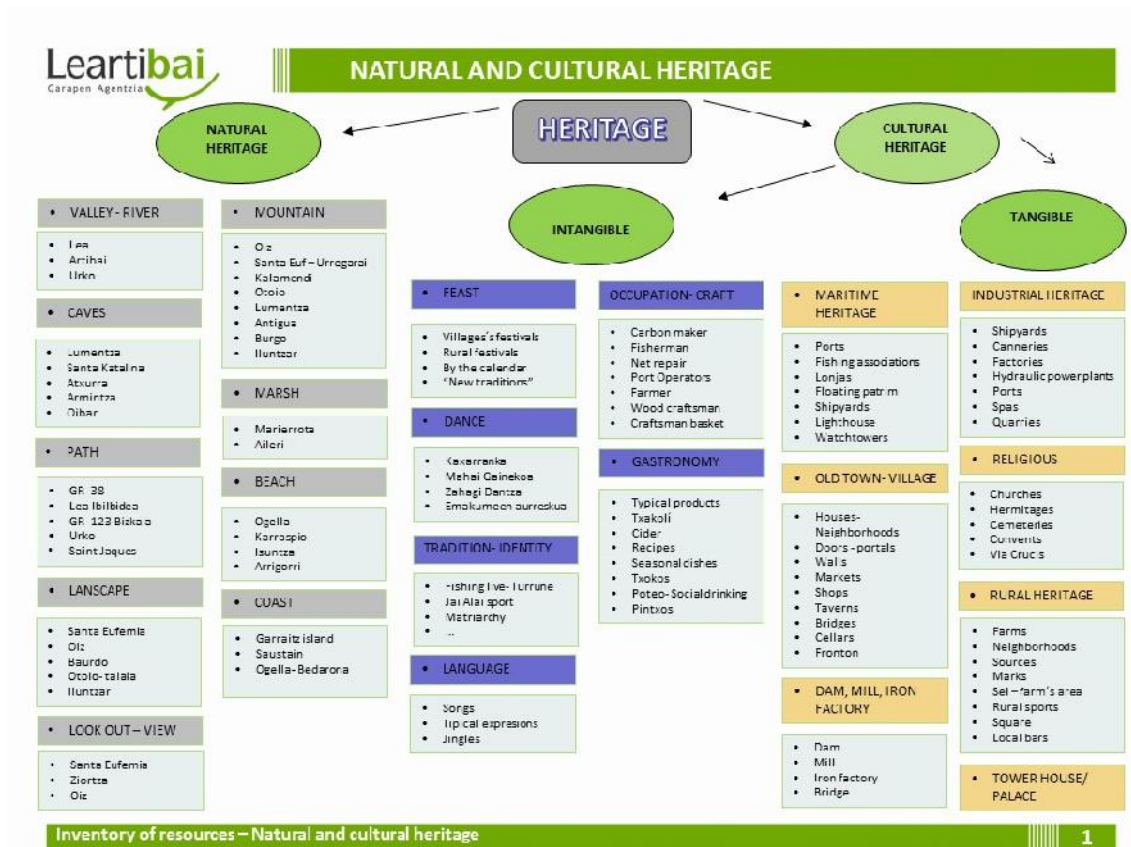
Leartibai
Garapen Agentzia

NATURAL AND CULTURAL HERITAGE

HERITAGE

NATURAL HERITAGE

CULTURAL HERITAGE

INTANGIBLE

TANGIBLE

• VALLEY- RIVER
• Lea
• Artibai
• Urko

• CAVES
• Lumentza
• Santa Katalina
• Atxurra
• Armintza
• Oibar

• PATH
• GR 38
• Lea Ibilbidea
• GR 123 Bizkaia
• Urko
• Saint Jaques

• LANSCAPE
• Santa Eufemia
• Oiz
• Baurdo
• Otoio-talaia
• Illuntzar

• LOOK OUT – VIEW
• Santa Eufemia
• Ziortza
• Oiz

• MOUNTAIN
• Oiz
• Santa Euf – Urregarai
• Kalamendi
• Otoio
• Lumentza
• Antigua
• Burgo
• Illuntzar

• MARSH
• Mariarrota
• Aileri

• BEACH
• Ogella
• Karraspio
• Isuntza
• Arrigorri

• COAST
• Garraitz island
• Saustain
• Ogella-Bedarona

• FEAST
• Villages's festivals
• Rural festivals
• By the calendar
• "New traditions"

• DANCE
• Kaxarranka
• Mahai Gainekoa
• Zahagi Dantza
• Emakumeen aurreskua

TRADITION- IDENTITY
• Fishing live- Fortune
• Jai Alai sport
• Matriarchy
• ...

• LANGUAGE
• Songs
• Tipical expresions
• Jingles

OCCUPATION- CRAFT
• Carbon maker
• Fisherman
• Net repair
• Port Operators
• Farmer
• Wood craftsman
• Craftsman basket

• GASTRONOMY
• Typical products
• Txakoli
• Cider
• Recipes
• Seasonal dishes
• Txokos
• Poteo- Socialdrinking
• Pintxos

• MARITIME HERITAGE
• Ports
• Fishing associations
• Lonjas
• Floating patrim
• Shipyards
• Lighthouse
• Watchtowers

• OLD TOWN- VILLAGE
• Houses- Neighborhoods
• Doors -portals
• Walls
• Markets
• Shops
• Taverns
• Bridges
• Cellars
• Fronton

• DAM, MILL, IRON FACTORY
• Dam
• Mill
• Iron factory
• Bridge

INDUSTRIAL HERITAGE
• Shipyards
• Canneries
• Factories
• Hydraulic powerplants
• Ports
• Spas
• Quarries

• RELIGIOUS
• Churches
• Hermitages
• Cemeteries
• Convents
• Via Crucis

• RURAL HERITAGE
• Farms
• Neighborhoods
• Sources
• Marks
• Sel – farm's area
• Rural sports
• Square
• Local bars

• TOWER HOUSE/ PALACE

Inventory of resources – Natural and cultural heritage
1